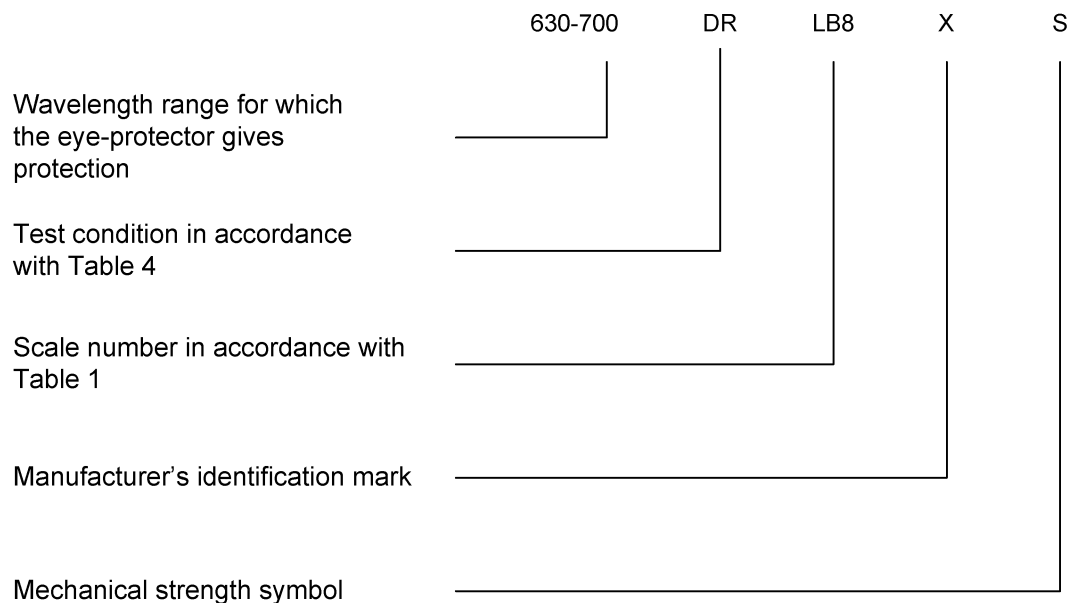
630-700 DR LB8 X S

Wavelength range for which the eye-protector gives protection

Test condition in accordance with Table 4

Scale number in accordance with Table 1

Manufacturer’s identification mark

Mechanical strength symbol